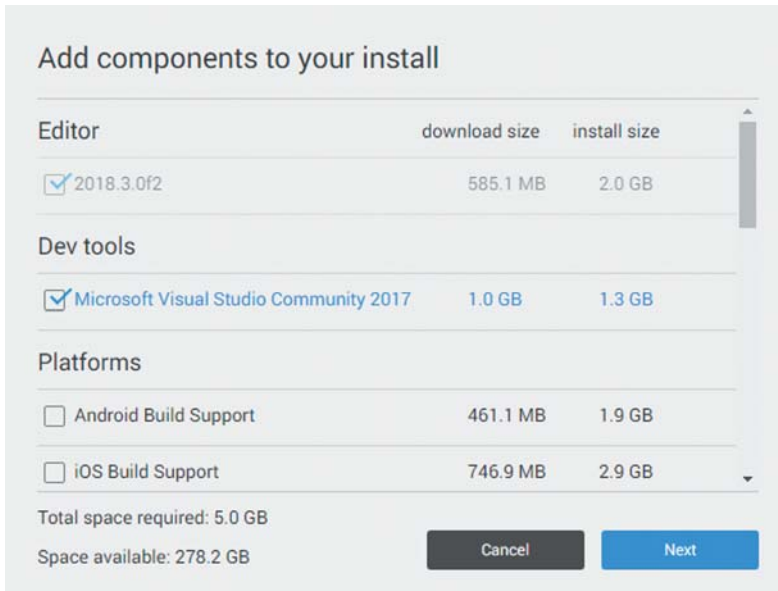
Add components to your install

| Editor | download size | install size |
|---|---|---|
| 2018.3.0f2 | 585.1 MB | 2.0 GB |
| **Dev tools** | | |
| Microsoft Visual Studio Community 2017 | 1.0 GB | 1.3 GB |
| **Platforms** | | |
| Android Build Support | 461.1 MB | 1.9 GB |
| iOS Build Support | 746.9 MB | 2.9 GB |

Total space required: 5.0 GB

Space available: 278.2 GB

Cancel

Next